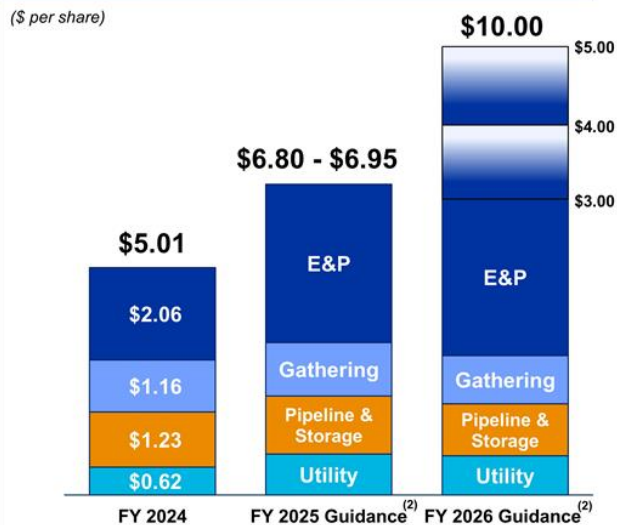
($ per share)

$5.01

$2.06

$1.16

$1.23

$0.62

FY 2024

$6.80 - $6.95

E&P

Gathering

Pipeline & Storage

Utility

FY 2025 Guidance$^{(2)}$

$10.00

$5.00

$4.00

$3.00

E&P

Gathering

Pipeline & Storage

Utility

FY 2026 Guidance$^{(2)}$